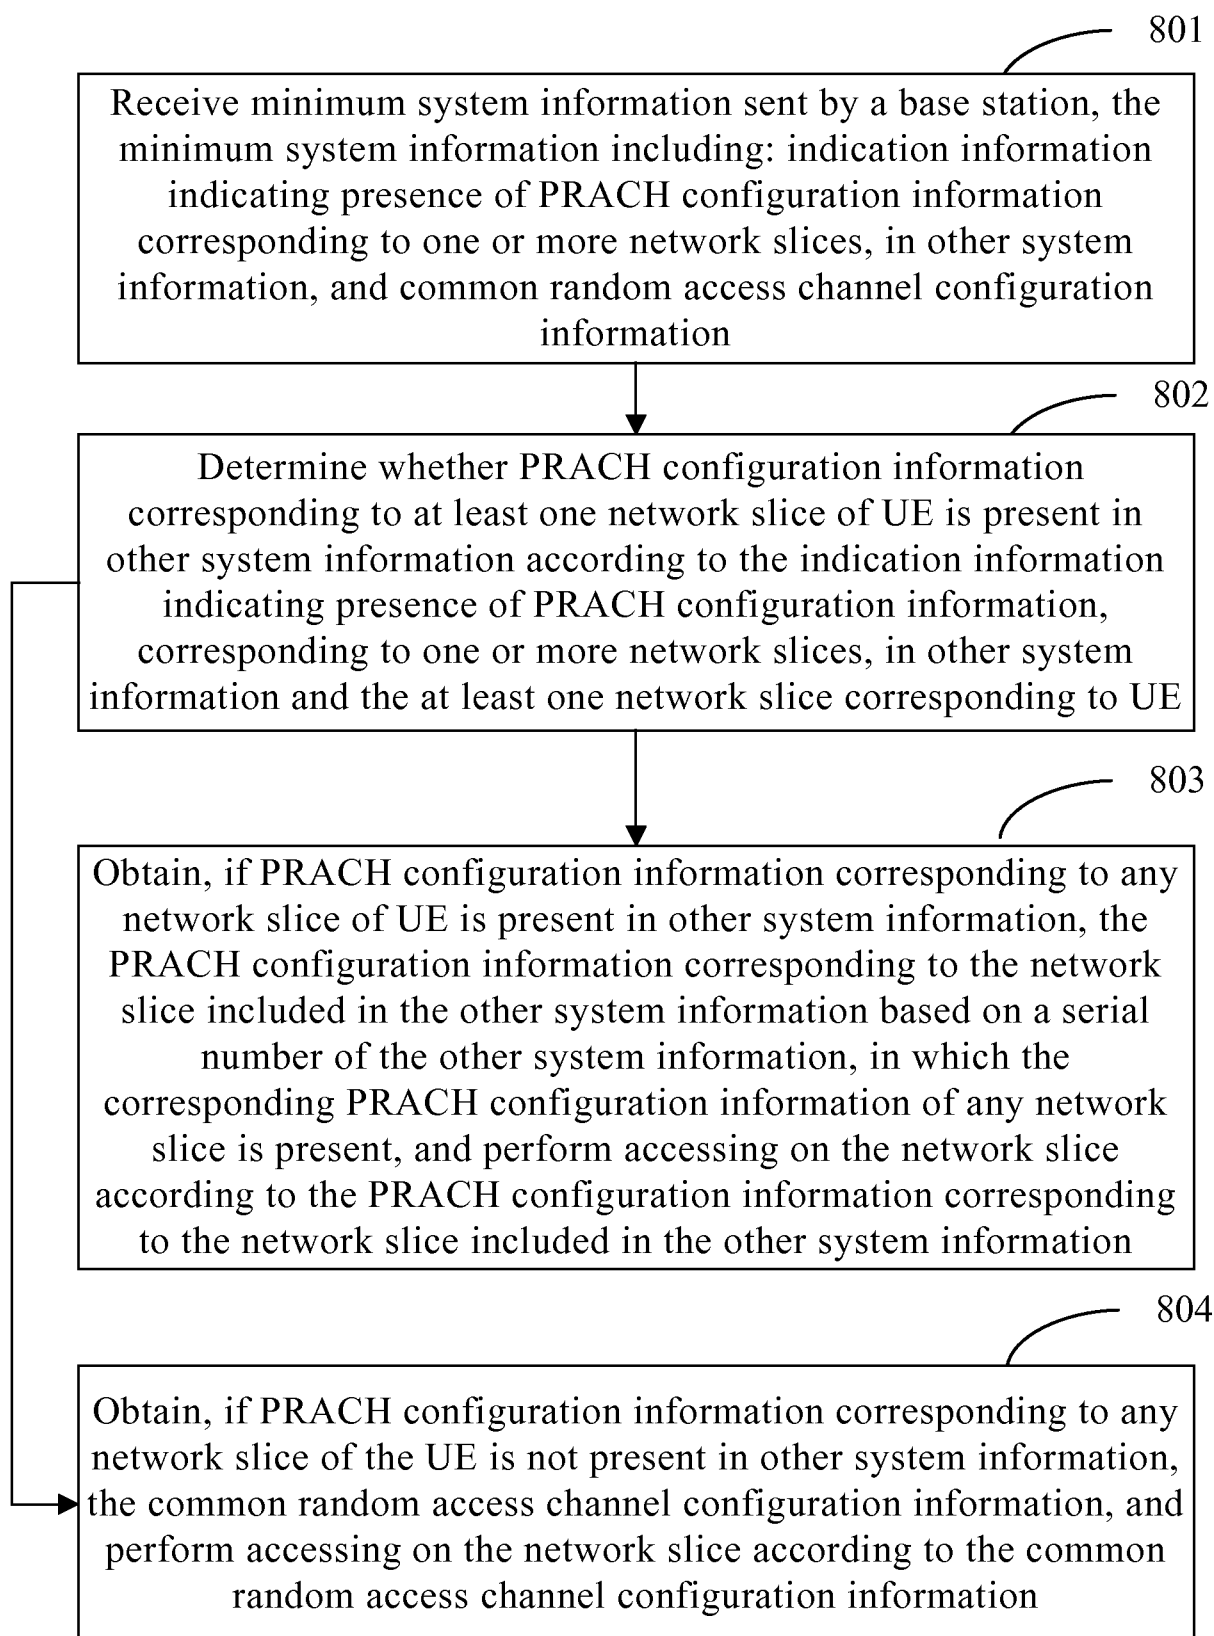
801

Receive minimum system information sent by a base station, the minimum system information including: indication information indicating presence of PRACH configuration information corresponding to one or more network slices, in other system information, and common random access channel configuration information

802

Determine whether PRACH configuration information corresponding to at least one network slice of UE is present in other system information according to the indication information indicating presence of PRACH configuration information, corresponding to one or more network slices, in other system information and the at least one network slice corresponding to UE

803

Obtain, if PRACH configuration information corresponding to any network slice of UE is present in other system information, the PRACH configuration information corresponding to the network slice included in the other system information based on a serial number of the other system information, in which the corresponding PRACH configuration information of any network slice is present, and perform accessing on the network slice according to the PRACH configuration information corresponding to the network slice included in the other system information

804

Obtain, if PRACH configuration information corresponding to any network slice of the UE is not present in other system information, the common random access channel configuration information, and perform accessing on the network slice according to the common random access channel configuration information